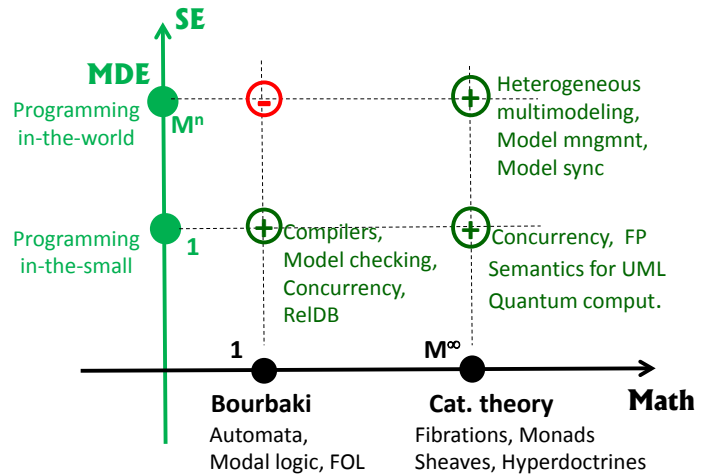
SE

MDE

Programming in-the-world

$M^n$

Programming in-the-small

1

-

+ Heterogeneous multimodeling, Model mngmnt, Model sync

+ Compilers, Model checking, Concurrency, RelDB

+ Concurrency, FP Semantics for UML Quantum comput.

1

$M^\infty$

Bourbaki
Automata, Modal logic, FOL

Cat. theory
Fibrations, Monads Sheaves, Hyperdoctrines

Math